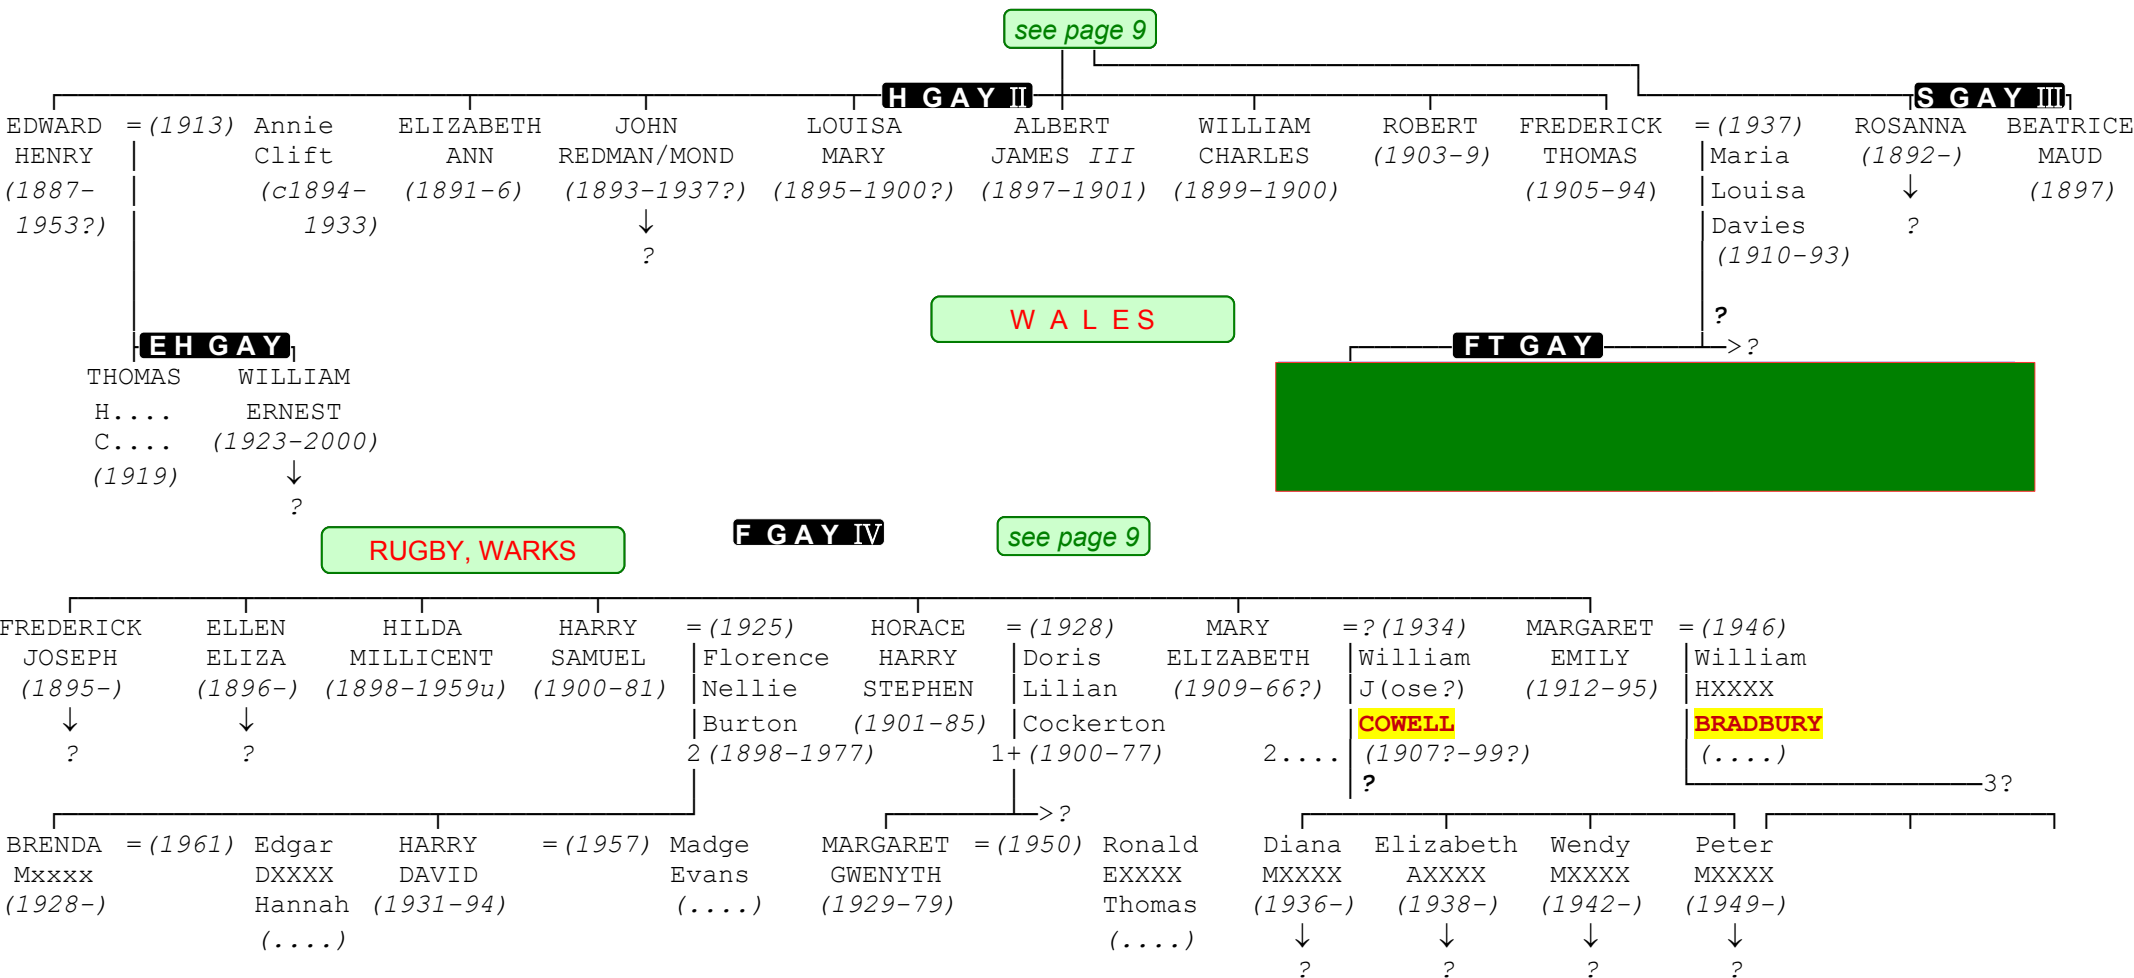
see page 9

H GAY II

S GAY III

EDWARD HENRY (1887-1953?) =(1913) Annie Clift (c1894-1933)

ELIZABETH ANN (1891-6)

JOHN REDMAN/MOND (1893-1937?) ↓ ?

LOUISA MARY (1895-1900?)

ALBERT JAMES III (1897-1901)

WILLIAM CHARLES (1899-1900)

ROBERT (1903-9)

FREDERICK THOMAS (1905-94) =(1937) Maria Louisa Davies (1910-93)

ROSANNA (1892-) ↓ ?

BEATRICE MAUD (1897)

?

W A L ES

E H GAY

THOMAS H.... C.... (1919)

WILLIAM ERNEST (1923-2000) ↓ ?

F T GAY

>?

RUGBY, WARKS

F GAY IV

see page 9

FREDERICK JOSEPH (1895-) ↓ ?

ELLEN ELIZA (1896-) ↓ ?

HILDA MILLICENT (1898-1959u)

HARRY SAMUEL (1900-81) =(1925) Florence Nellie Burton 2 (1898-1977)

HORACE HARRY STEPHEN (1901-85) =(1928) Doris Lilian Cockerton 1+ (1900-77)

MARY ELIZABETH (1909-66?) 2.... =?(1934) William J(ose?) COWELL (1907?-99?) ?

MARGARET EMILY (1912-95) =(1946) William HXXXX BRADBURY (....) 3?

BRENDA Mxxxx (1928-) =(1961) Edgar DXXXX Hannah (....)

HARRY DAVID (1931-94) =(1957) Madge Evans (....)

>?

MARGARET GWENYTH (1929-79) =(1950) Ronald EXXXX Thomas (....)

Diana MXXXX (1936-) ↓ ?

Elizabeth AXXXX (1938-) ↓ ?

Wendy MXXXX (1942-) ↓ ?

Peter MXXXX (1949-) ↓ ?